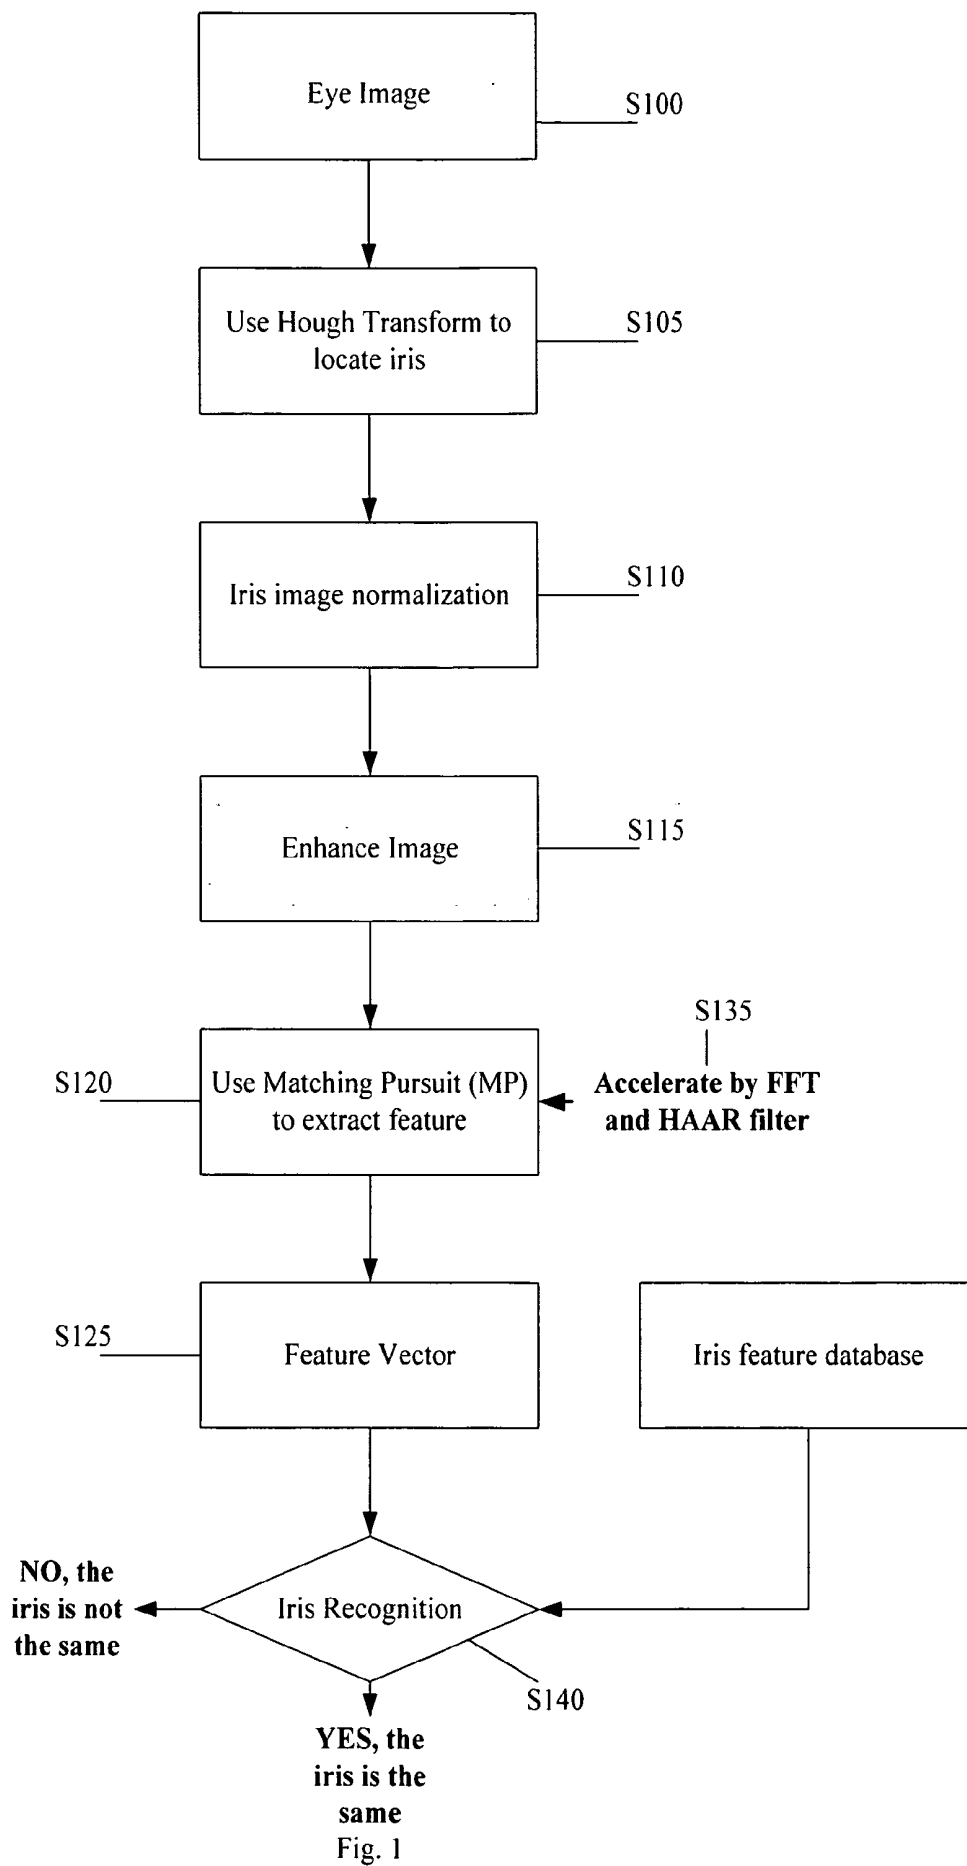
Eye Image

S100

Use Hough Transform to locate iris

S105

Iris image normalization

S110

Enhance Image

S115

S135

S120

Use Matching Pursuit (MP) to extract feature

Accelerate by FFT and HAAR filter

S125

Feature Vector

Iris feature database

NO, the iris is not the same

Iris Recognition

S140

YES, the iris is the same

Fig. 1